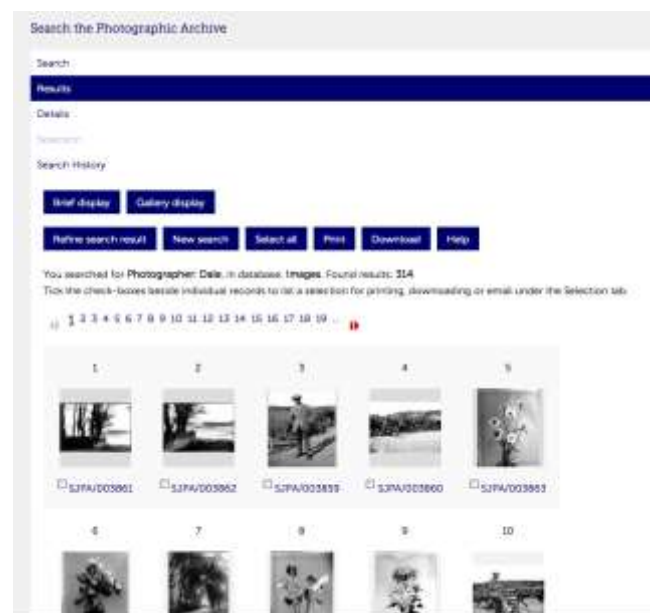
Search the Photographic Archive

Search

Results

Details

Selection

Search History

Brief display

Gallery display

Refine search result

New search

Select all

Print

Download

Help

You searched for Photographer: Dale, in database: Images. Found results: 314

Tick the check-boxes beside individual records to list a selection for printing, downloading or email under the Selection tab.

1 2 3 4 5 6 7 8 9 10 11 12 13 14 15 16 17 18 19 ...

1

2

3

4

5

SJPA/003861

SJPA/003862

SJPA/003859

SJPA/003860

SJPA/003863

6

7

8

9

10